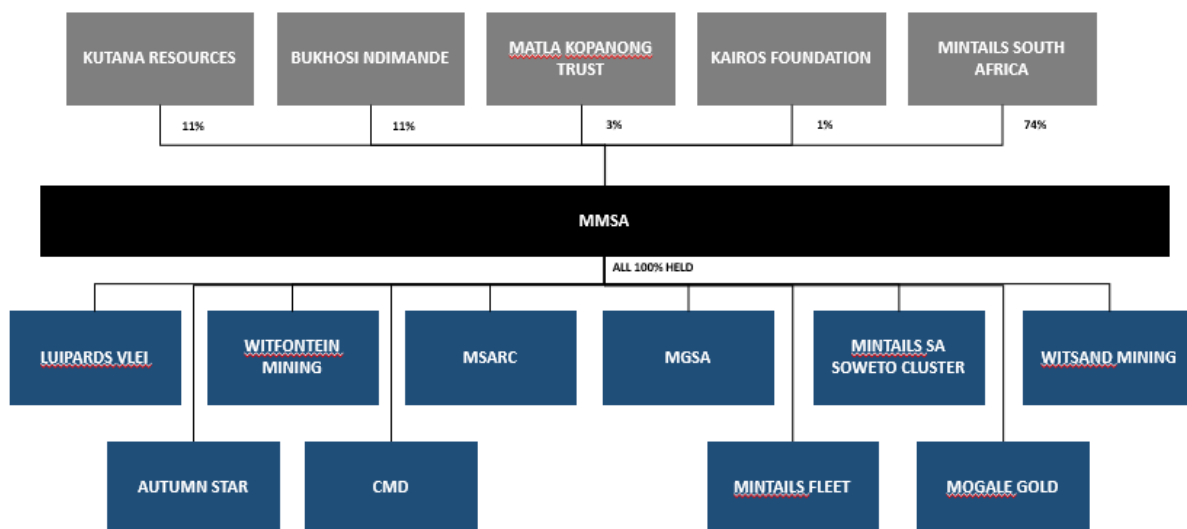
KUTANA RESOURCES
BUKHOSI NDIMANDE
MATLA KOPANONG TRUST
KAIROS FOUNDATION
MINTAILS SOUTH AFRICA

11%
11%
3%
1%
74%

MMSA

ALL 100% HELD

LUIPARDS VLEI
WITFONTEIN MINING
MSARC
MGSA
MINTAILS SA SOWETO CLUSTER
WITSAND MINING

AUTUMN STAR
CMD
MINTAILS FLEET
MOGALE GOLD